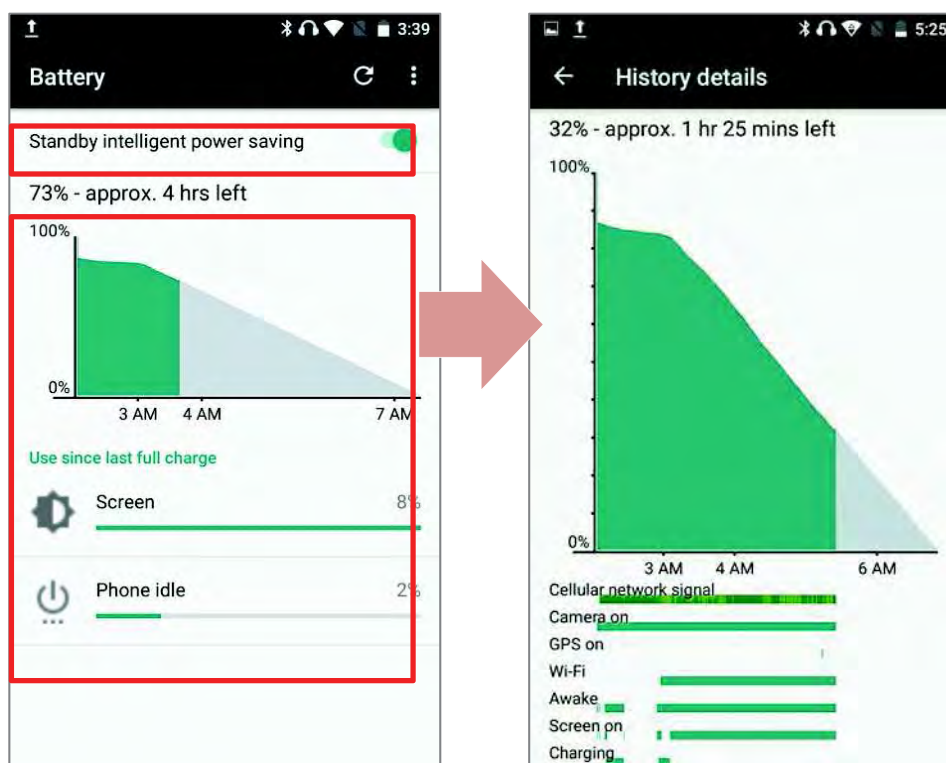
3:39

Battery

Standby intelligent power saving

73% - approx. 4 hrs left

100%

0%

3 AM 4 AM 7 AM

Use since last full charge

Screen 8%

Phone idle 2%

5:25

History details

32% - approx. 1 hr 25 mins left

100%

0%

3 AM 4 AM 6 AM

Cellular network signal

Camera on

GPS on

Wi-Fi

Awake

Screen on

Charging